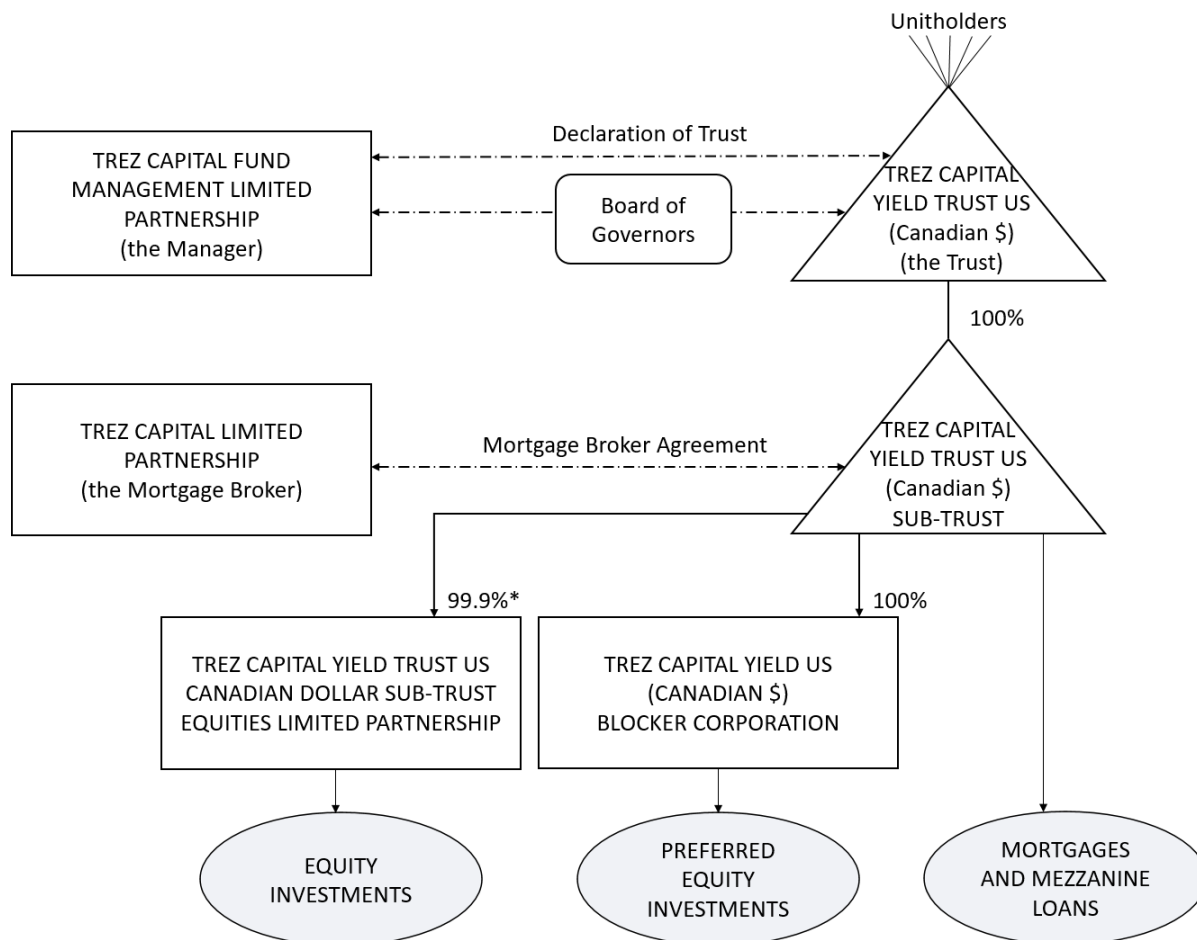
Unitholders

Declaration of Trust

TREZ CAPITAL FUND MANAGEMENT LIMITED PARTNERSHIP (the Manager)

Board of Governors

TREZ CAPITAL YIELD TRUST US (Canadian $) (the Trust)

100%

TREZ CAPITAL LIMITED PARTNERSHIP (the Mortgage Broker)

Mortgage Broker Agreement

TREZ CAPITAL YIELD TRUST US (Canadian $) SUB-TRUST

99.9%*

100%

TREZ CAPITAL YIELD TRUST US CANADIAN DOLLAR SUB-TRUST EQUITIES LIMITED PARTNERSHIP

TREZ CAPITAL YIELD US (CANADIAN $) BLOCKER CORPORATION

EQUITY INVESTMENTS

PREFERRED EQUITY INVESTMENTS

MORTGAGES AND MEZZANINE LOANS